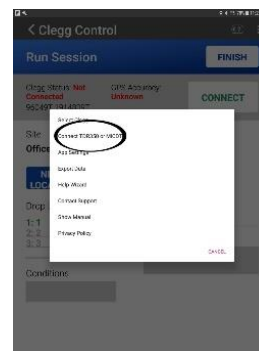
< Clegg Control

Run Session

FINISH

Clegg Status: Not Connected

GPS Accuracy: Unknown

CONNECT

Site:

Office

Drop

1:
2:
3:

Conditions

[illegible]

Connect TOPCON or NICOTO

App Settings

Export Data

Help Wizard

Contact Support

Show Manual

Privacy Policy

CANCEL